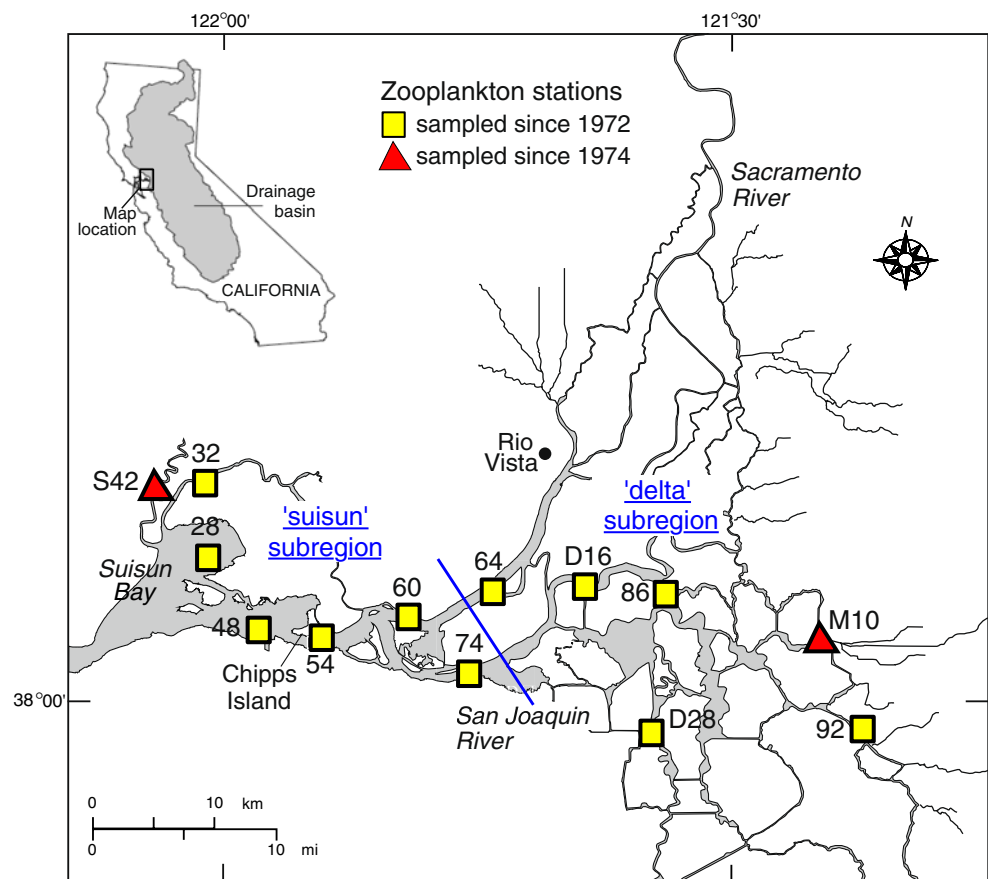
122°00'

121°30'

Zooplankton stations
sampled since 1972
sampled since 1974

Map location

Drainage basin

CALIFORNIA

Sacramento River

N

Rio Vista

32

S42

28

'suisun' subregion

'delta' subregion

Suisun Bay

64

D16

86

60

48

54

74

M10

Chipps Island

38°00'

San Joaquin River

D28

92

0 10 km

0 10 mi